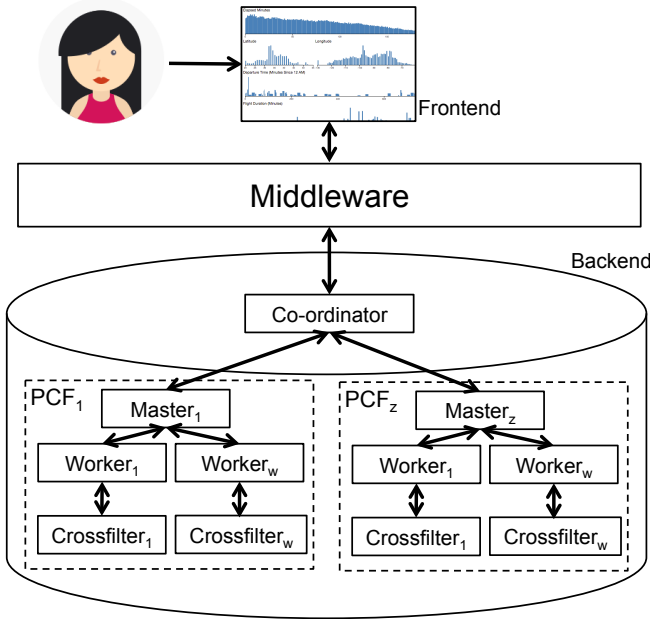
Elapsed Minutes

Latitude

Longitude

Departure Time (Minutes Since 12 AM)

Flight Duration (Minutes)

Frontend

Middleware

Backend

Co-ordinator

$PCF_1$

$Master_1$

$Worker_1$

$Worker_w$

$Crossfilter_1$

$Crossfilter_w$

$PCF_z$

$Master_z$

$Worker_1$

$Worker_w$

$Crossfilter_1$

$Crossfilter_w$